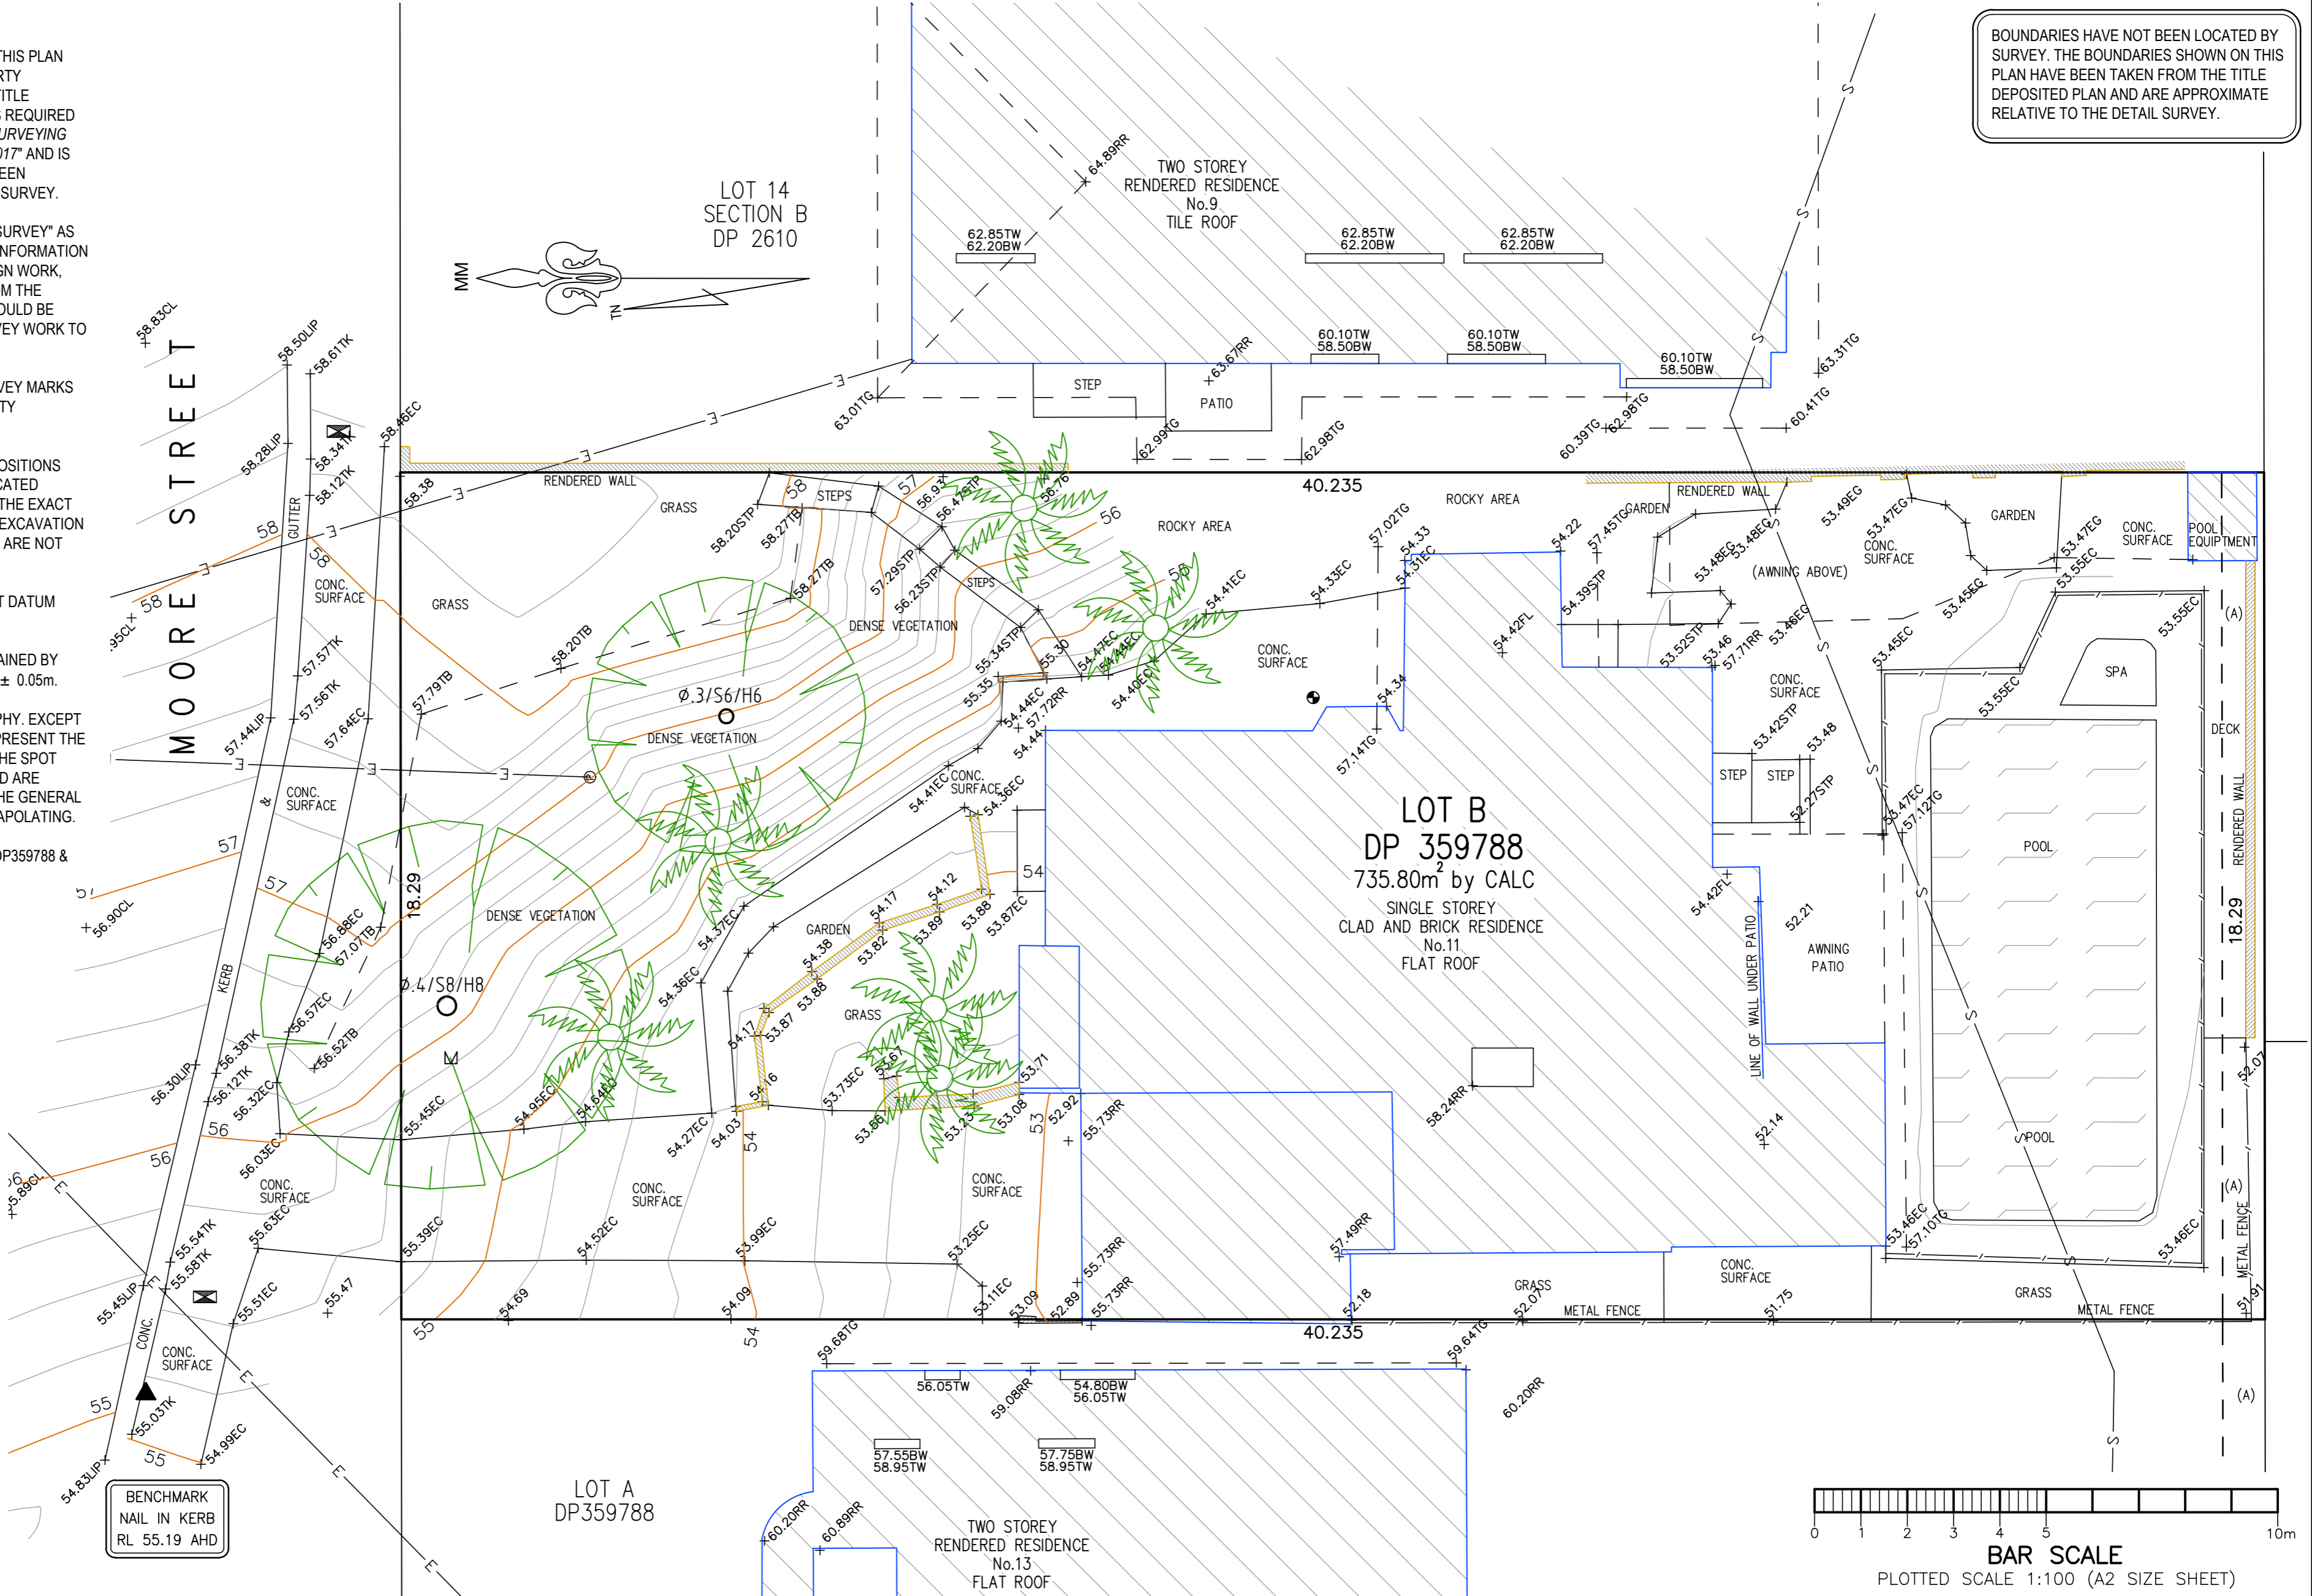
HIS PLAN
RTY
ITLE
REQUIRED
URVEYING
017" AND IS
EEN
SURVEY.

SURVEY" AS
NFORMATION
GN WORK,
M THE
OULD BE
EY WORK TO

EY MARKS
TY

OSITIONS
CATED
THE EXACT
EXCAVATION
ARE NOT

T DATUM

AINED BY
± 0.05m.

PHY. EXCEPT
PRESENT THE
HE SPOT
D ARE
HE GENERAL
APOLATING.

DP359788 &

BOUNDARIES HAVE NOT BEEN LOCATED BY SURVEY. THE BOUNDARIES SHOWN ON THIS PLAN HAVE BEEN TAKEN FROM THE TITLE DEPOSITED PLAN AND ARE APPROXIMATE RELATIVE TO THE DETAIL SURVEY.

LOT 14
SECTION B
DP 2610

MM
TN

TWO STOREY
RENDERED RESIDENCE
No.9
TILE ROOF

MOORE STREET

LOT B
DP 359788
735.80m$^2$ by CALC
SINGLE STOREY
CLAD AND BRICK RESIDENCE
No.11
FLAT ROOF

LOT A
DP359788

TWO STOREY
RENDERED RESIDENCE
No.13
FLAT ROOF

40.235
40.235
18.29
18.29

RENDERED WALL
GRASS
STEPS
STEP
PATIO
ROCKY AREA
ROCKY AREA
RENDERED WALL
GARDEN
GARDEN
CONC. SURFACE
POOL EQUIPMENT
(AWNING ABOVE)
DENSE VEGETATION
DENSE VEGETATION
DENSE VEGETATION
Ø.3/S6/H6
Ø.4/S8/H8
SPA
DECK
POOL
POOL
AWNING PATIO
LINE OF WALL UNDER PATIO
RENDERED WALL
METAL FENCE
METAL FENCE
METAL FENCE
GRASS
GARDEN
KERB
GUTTER
CONC.
CONC. SURFACE
(A)

64.89RR 62.85TW 62.20BW 60.10TW 58.50BW 63.67RR 63.01TG 62.99TG 62.98TG 60.39TG 62.98TG 60.41TG 63.31TG 58.83CL 58.50LIP 58.61TK 58.28LIP 58.34TK 58.12TK 58.46EC 58.38 58.20STP 58.27TB 58.27TB 57.29STP 56.23STP 56.91 56.42STP 56.76 58.20TB 57.79TB 57.57TK 57.56TK 57.64EC 57.44LIP 56.90CL 56.88EC 57.07TB 56.57EC 56.52TB 56.38TK 56.12TK 56.32EC 56.30LIP 56.03EC 55.89CL 55.54TK 55.58TK 55.63EC 55.51EC 55.45LIP 55.47 55.03TK 54.99EC 54.83LIP 55.34STP 55.35 55.30 54.47EC 54.44EC 54.40EC 54.44EC 57.72RR 54.44 54.41EC 54.36EC 54.41EC 54.33EC 57.02TG 54.33 54.31EC 54.22 57.45TG 54.39STP 54.42FL 54.34 57.14TG 53.48EG 53.48EG 53.49EG 53.47EG 53.55EC 53.45EG 53.45EC 53.52STP 53.46 57.71RR 53.46EG 53.55EC 53.55EC 53.42STP 53.48 52.27STP 53.47EC 57.12TG 54.42FL 52.21 52.07 54.17 54.12 53.89 53.88 53.87EC 53.82 54.38 53.88 53.87 54.17 54.16 54.37EC 54.36EC 53.73EC 53.67 53.71 53.86 53.23 53.08 52.92 55.73RR 58.24RR 52.14 54.27EC 54.03 54.95EC 54.64EC 55.45EC 55.39EC 54.52EC 53.99EC 53.25EC 53.11EC 53.09 52.89 55.73RR 55.73RR 57.49RR 52.18 52.07 51.75 53.46EC 57.10TG 53.46EC 51.91 54.69 54.09 59.68TG 59.64TG 56.05TW 59.08RR 54.80BW 56.05TW 60.20RR 57.55BW 58.95TW 57.75BW 58.95TW 60.20RR 60.89RR .95CL
58 57 56 55 54 53 56 58 57 56 55 54

BENCHMARK
NAIL IN KERB
RL 55.19 AHD

0 1 2 3 4 5 10m
BAR SCALE
PLOTTED SCALE 1:100 (A2 SIZE SHEET)